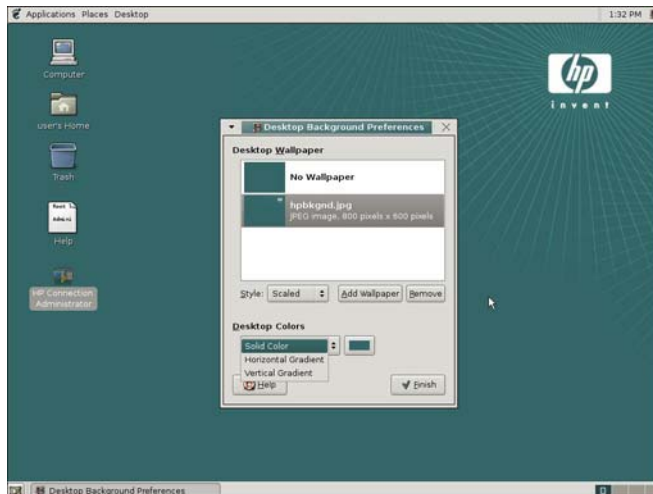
Applications Places Desktop

1:32 PM

Computer

user's Home

Trash

Help

HP Connection Administrator

hp
invent

Desktop Background Preferences

Desktop Wallpaper

No Wallpaper

hpbkgnd.jpg
JPEG image, 800 pixels x 600 pixels

Style: Scaled

Add Wallpaper

Remove

Desktop Colors

Solid Color
Horizontal Gradient
Vertical Gradient

Help

Finish

Desktop Background Preferences